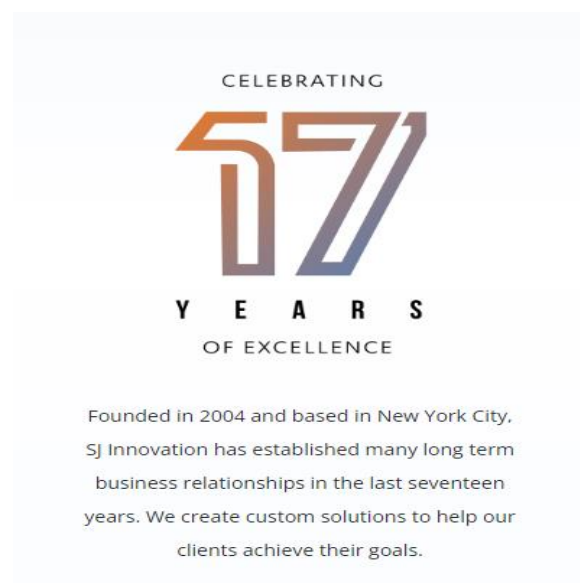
CELEBRATING

17

YEARS

OF EXCELLENCE

Founded in 2004 and based in New York City, SJ Innovation has established many long term business relationships in the last seventeen years. We create custom solutions to help our clients achieve their goals.